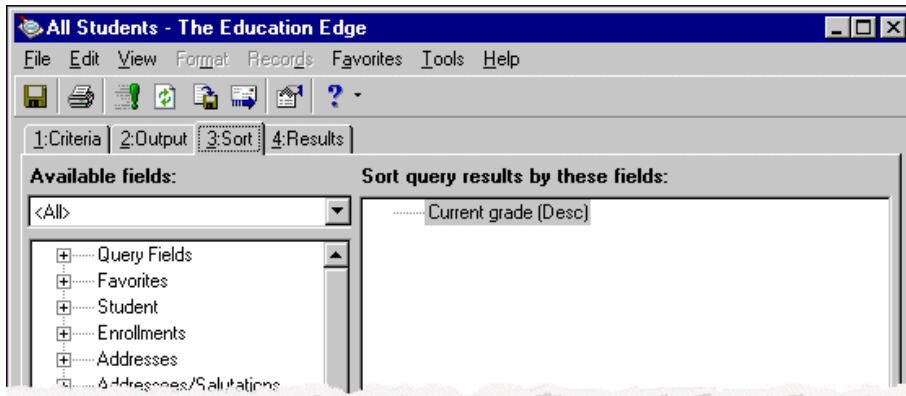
All Students - The Education Edge

File Edit View Format Records Favorites Tools Help

1:Criteria 2:Output 3:Sort 4:Results

Available fields:

<All>

Query Fields
Favorites
Student
Enrollments
Addresses
Addresses/Salutations

Sort query results by these fields:

Current grade (Desc)